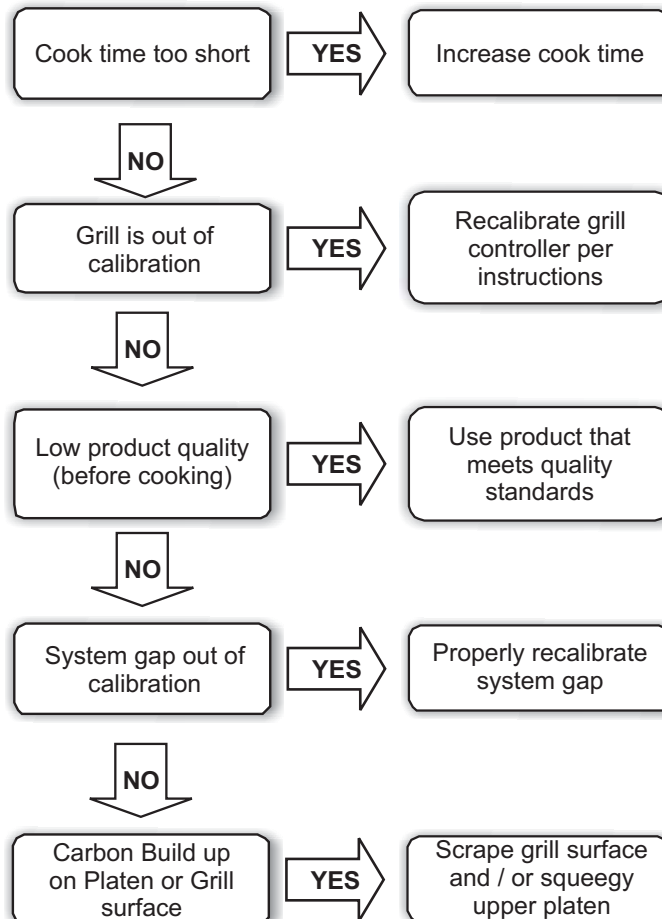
Cook time too short

YES

Increase cook time

NO

Grill is out of calibration

YES

Recalibrate grill controller per instructions

NO

Low product quality (before cooking)

YES

Use product that meets quality standards

NO

System gap out of calibration

YES

Properly recalibrate system gap

NO

Carbon Build up on Platen or Grill surface

YES

Scrape grill surface and / or squeegy upper platen